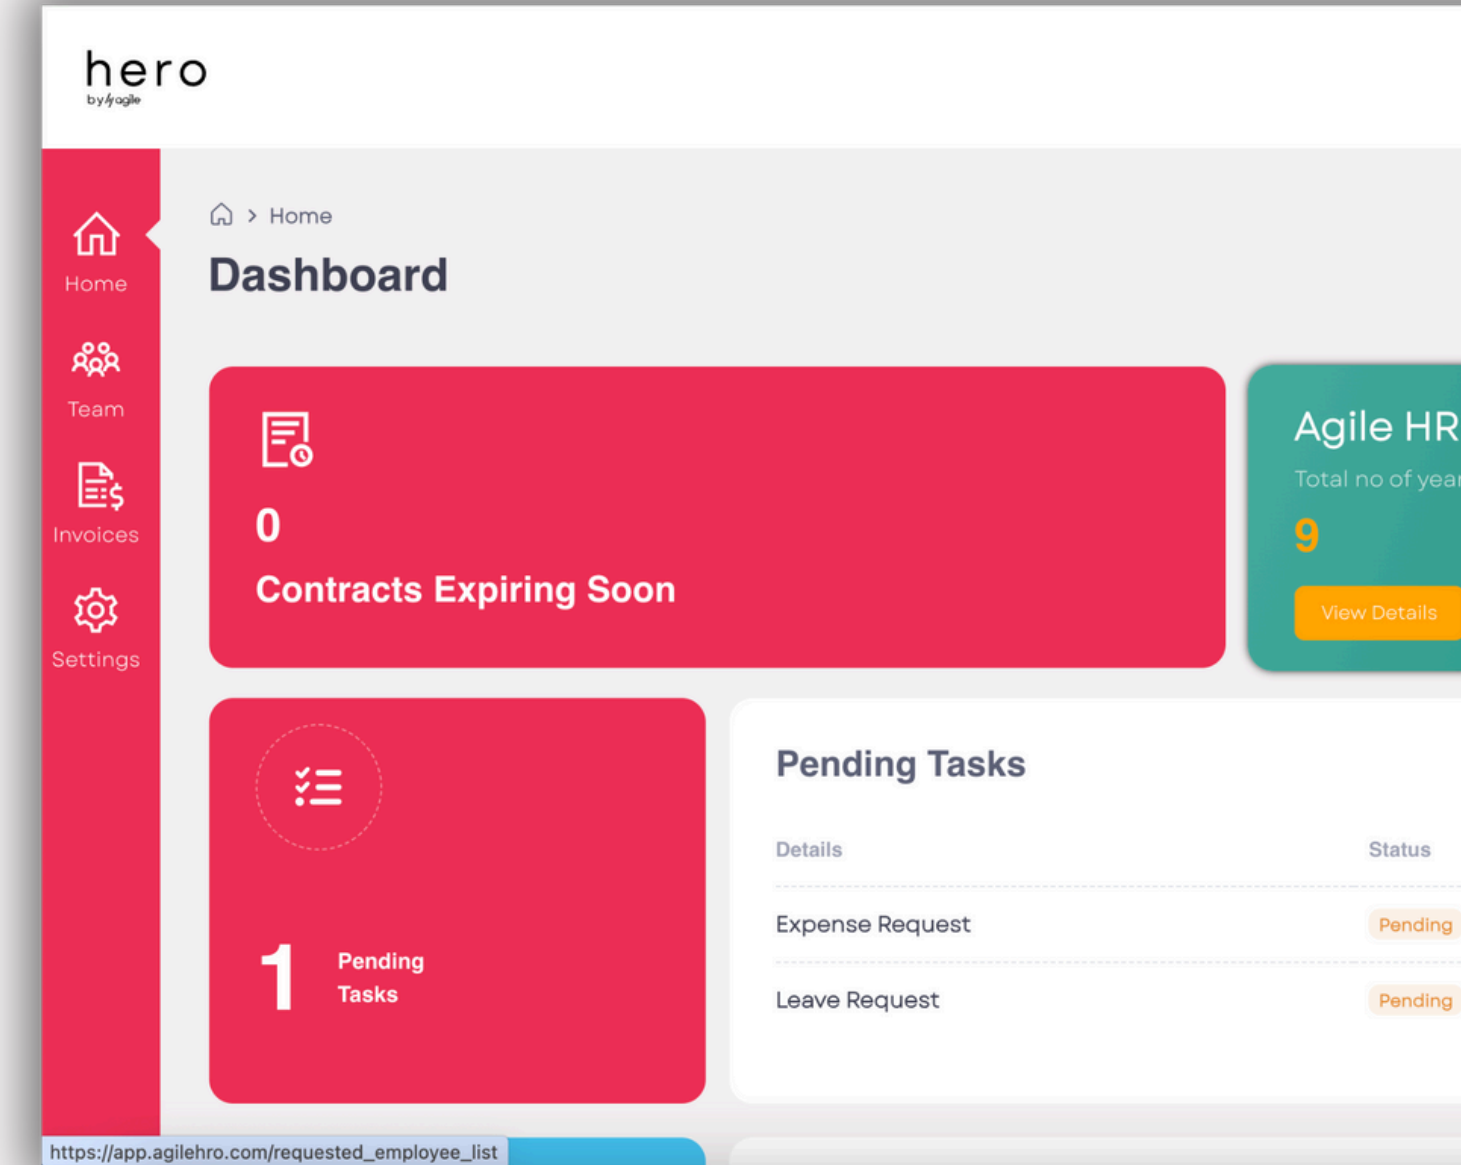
hero
by agile

Home
Team
Invoices
Settings

Home

Dashboard

0
Contracts Expiring Soon

Agile HR
Total no of year
9
View Details

1 Pending Tasks

Pending Tasks

| Details | Status |
|---|---|
| Expense Request | Pending |
| Leave Request | Pending |

https://app.agilehro.com/requested_employee_list